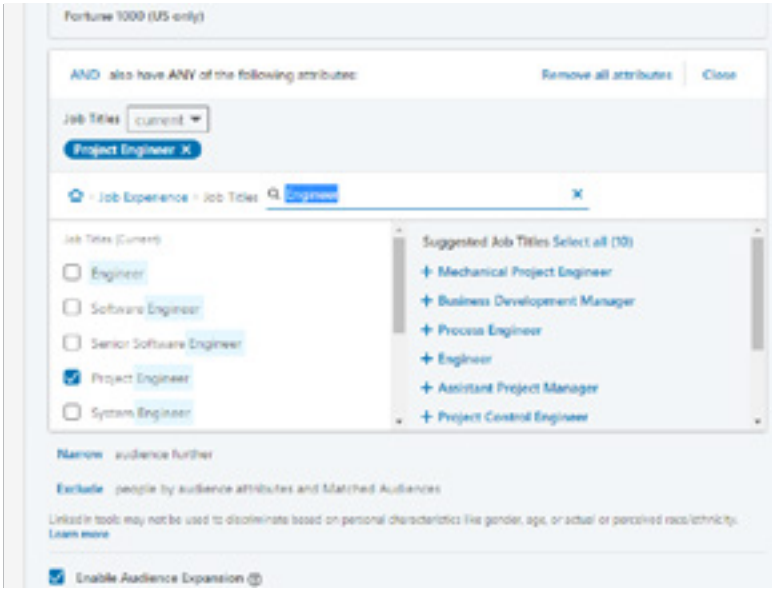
Fortune 1000 (US only)

AND also have ANY of the following attributes

Remove all attributes | Close

Job Titles current

Project Engineer ✕

Job Experience › Job Titles Engineer ✕

Job Titles (Current)

Engineer

Software Engineer

Senior Software Engineer

Project Engineer

System Engineer

Suggested Job Titles Select all (10)

+ Mechanical Project Engineer

+ Business Development Manager

+ Process Engineer

+ Engineer

+ Assistant Project Manager

+ Project Control Engineer

Narrow audience further

Exclude people by audience attributes and Matched Audiences

LinkedIn tools may not be used to discriminate based on personal characteristics like gender, age, or actual or perceived race/ethnicity. Learn more

Enable Audience Expansion